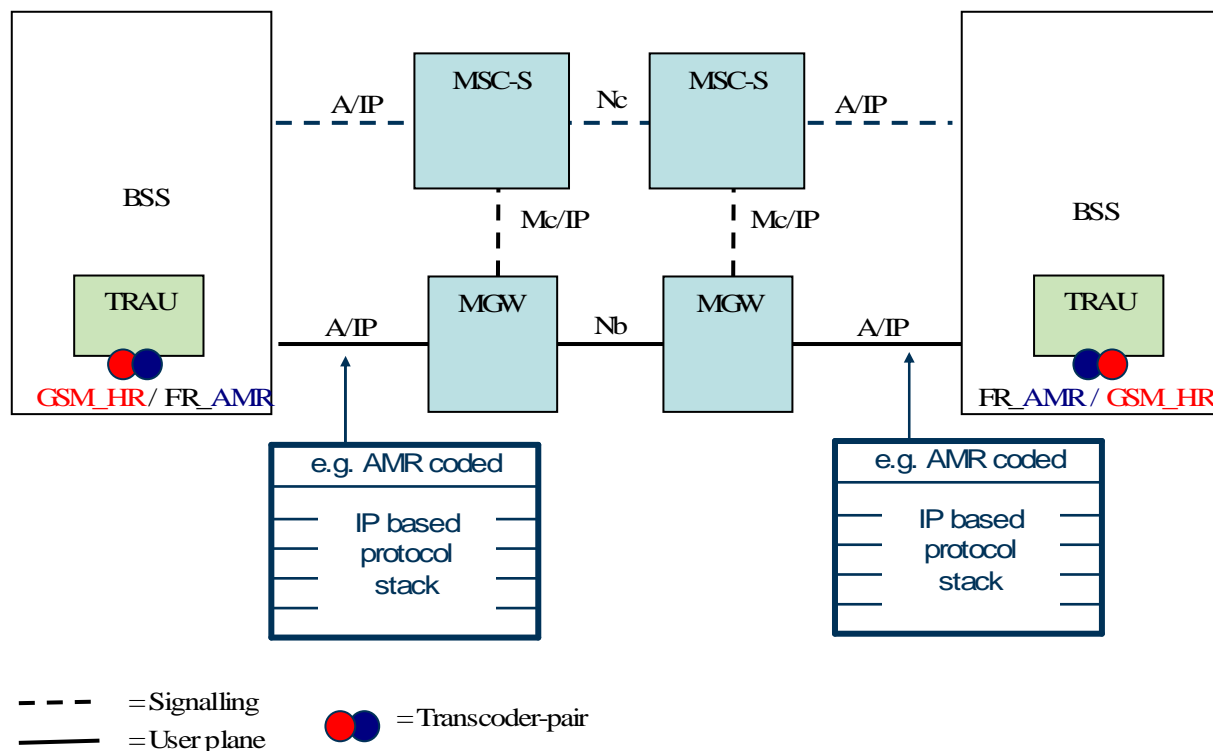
MSC-S

Nc

MSC-S

A/IP

A/IP

BSS

Mc/IP

Mc/IP

BSS

TRAU

MGW

Nb

MGW

TRAU

A/IP

A/IP

GSM_HR/ FR_AMR

FR_AMR / GSM_HR

e.g. AMR coded

IP based protocol stack

e.g. AMR coded

IP based protocol stack

= Signalling

= User plane

= Transcoder-pair